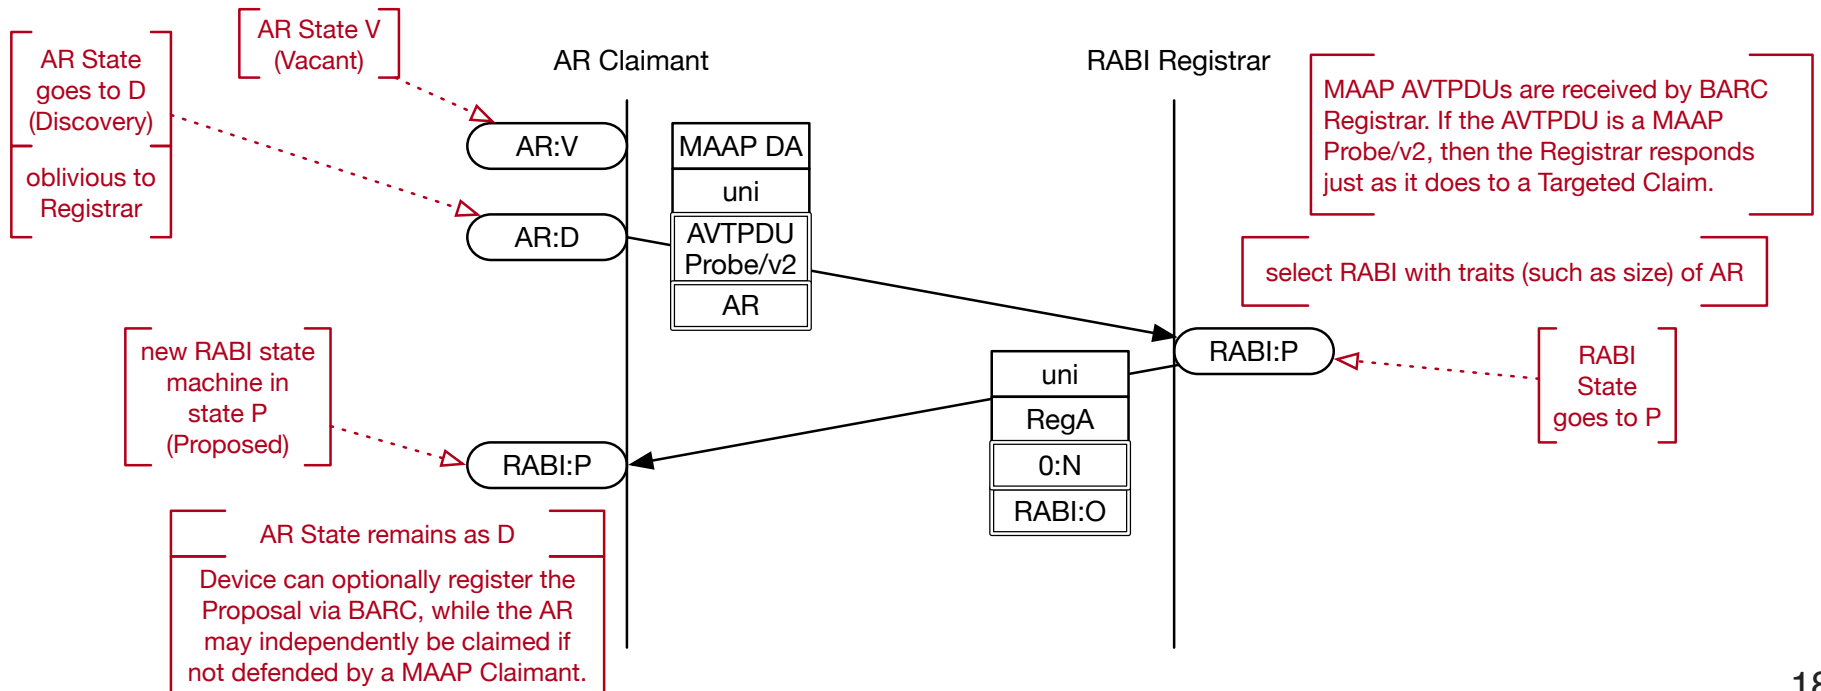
AR State goes to D (Discovery)

oblivious to Registrar

AR State V (Vacant)

AR Claimant

RABI Registrar

MAAP AVTPDUs are received by BARC Registrar. If the AVTPDU is a MAAP Probe/v2, then the Registrar responds just as it does to a Targeted Claim.

AR:V

AR:D

MAAP DA

uni

AVTPDU Probe/v2

AR

select RABI with traits (such as size) of AR

new RABI state machine in state P (Proposed)

RABI:P

uni

RegA

0:N

RABI:O

RABI State goes to P

RABI:P

AR State remains as D

Device can optionally register the Proposal via BARC, while the AR may independently be claimed if not defended by a MAAP Claimant.

18